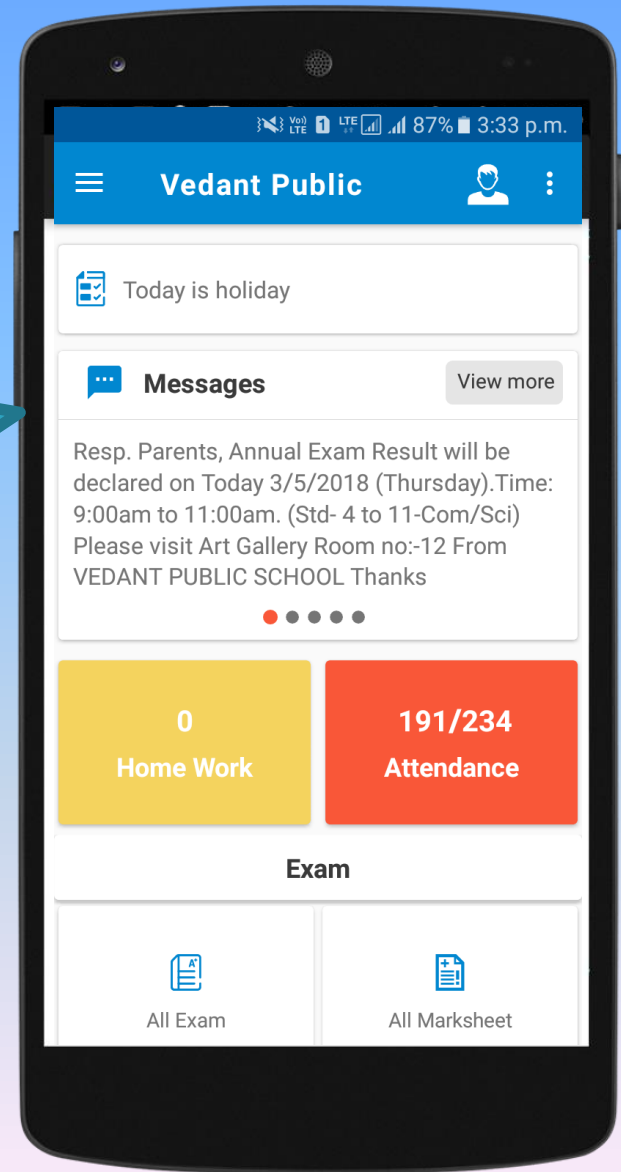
Vo) LTE LTE 87% 3:33 p.m.

Vedant Public

Today is holiday

Messages

View more

Resp. Parents, Annual Exam Result will be declared on Today 3/5/2018 (Thursday).Time: 9:00am to 11:00am. (Std- 4 to 11-Com/Sci) Please visit Art Gallery Room no:-12 From VEDANT PUBLIC SCHOOL Thanks

0
Home Work

191/234
Attendance

Exam

All Exam

All Marksheet